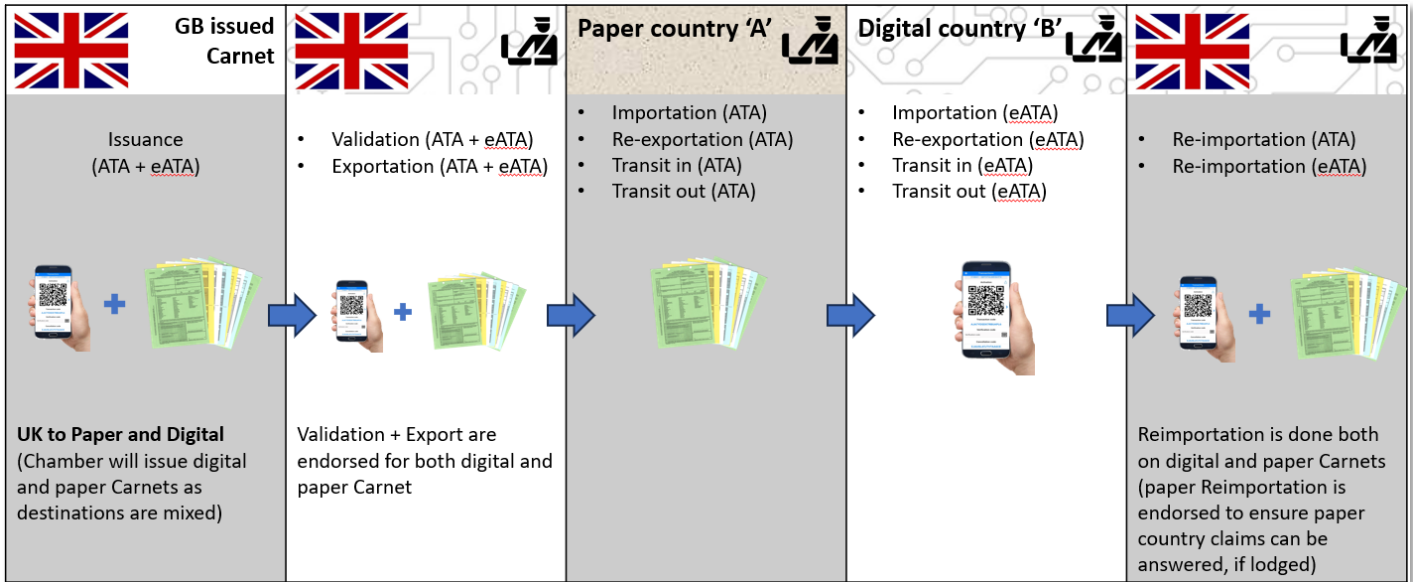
GB issued Carnet

Issuance (ATA + eATA)

UK to Paper and Digital (Chamber will issue digital and paper Carnets as destinations are mixed)

• Validation (ATA + eATA)
• Exportation (ATA + eATA)

Validation + Export are endorsed for both digital and paper Carnet

Paper country 'A'

• Importation (ATA)
• Re-exportation (ATA)
• Transit in (ATA)
• Transit out (ATA)

Digital country 'B'

• Importation (eATA)
• Re-exportation (eATA)
• Transit in (eATA)
• Transit out (eATA)

• Re-importation (ATA)
• Re-importation (eATA)

Reimportation is done both on digital and paper Carnets (paper Reimportation is endorsed to ensure paper country claims can be answered, if lodged)